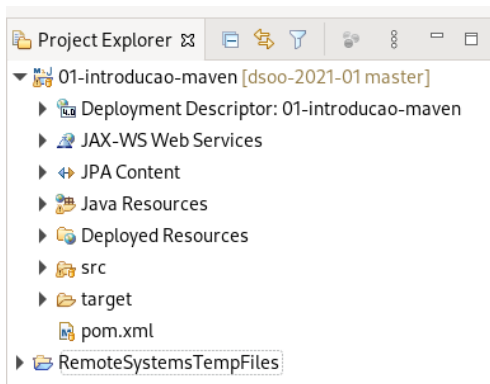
Project Explorer ☒

01-introducao-maven [dsoo-2021-01 master]
Deployment Descriptor: 01-introducao-maven
JAX-WS Web Services
JPA Content
Java Resources
Deployed Resources
src
target
pom.xml
RemoteSystemsTempFiles